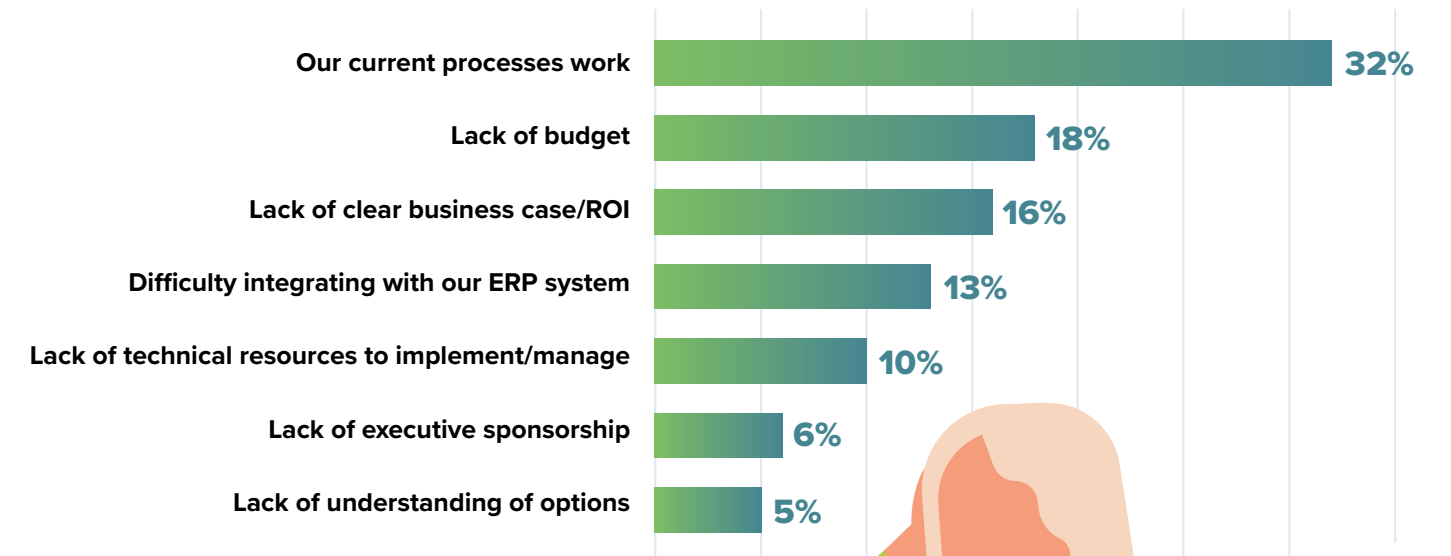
Our current processes work 32%

Lack of budget 18%

Lack of clear business case/ROI 16%

Difficulty integrating with our ERP system 13%

Lack of technical resources to implement/manage 10%

Lack of executive sponsorship 6%

Lack of understanding of options 5%